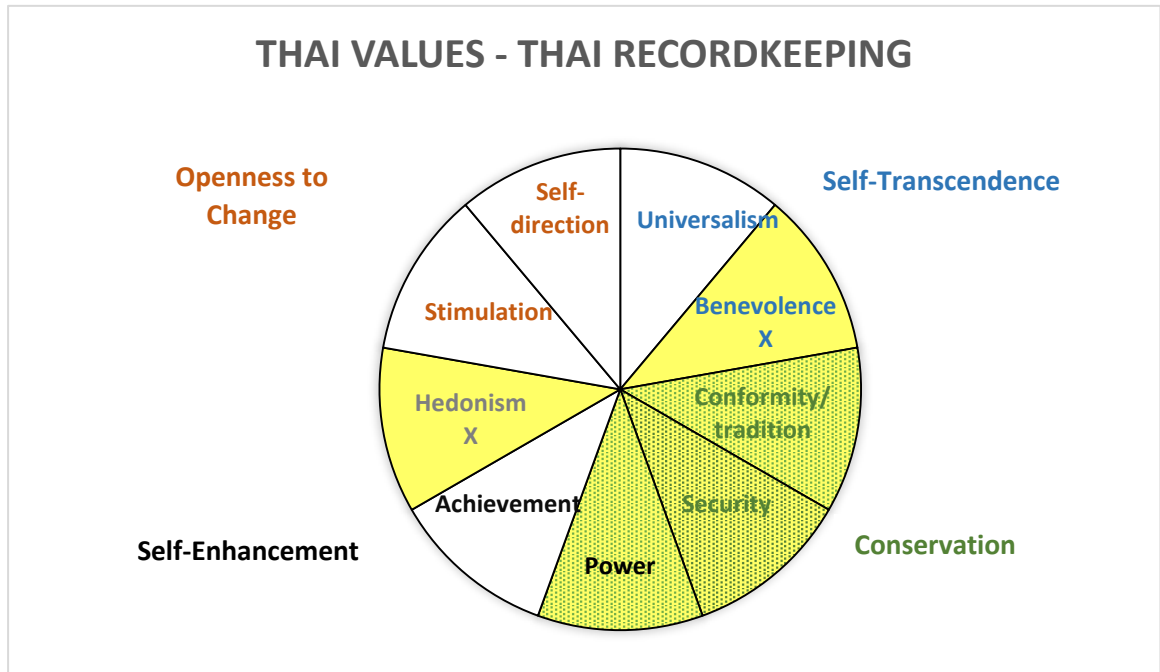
THAI VALUES - THAI RECORDKEEPING

Openness to Change

Self-Transcendence

Self-direction

Universalism

Stimulation

Benevolence X

Hedonism X

Conformity/ tradition

Achievement

Security

Power

Self-Enhancement

Conservation